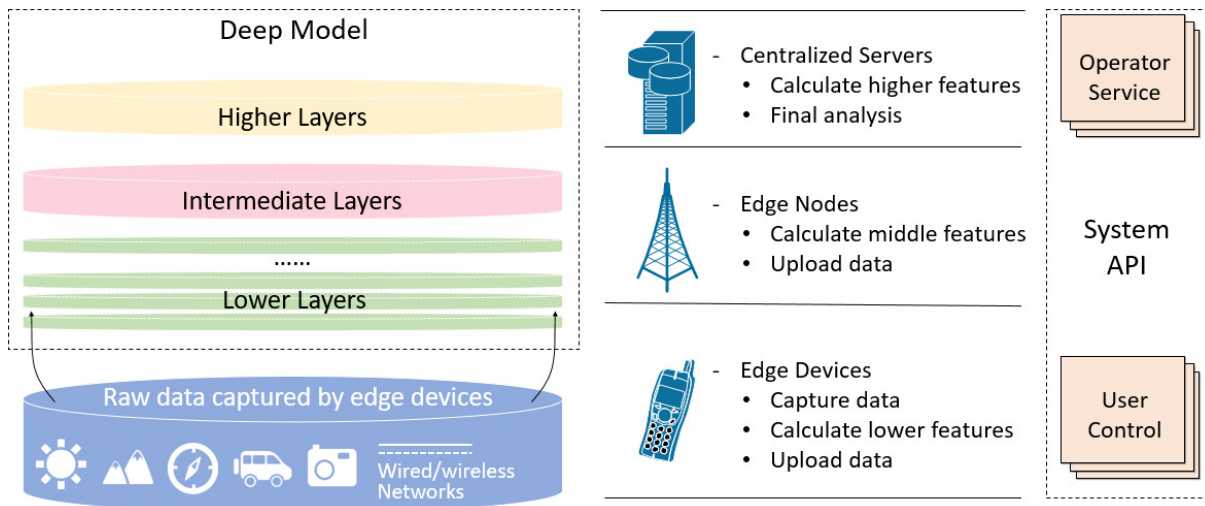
Deep Model

Higher Layers

Intermediate Layers

......

Lower Layers

Raw data captured by edge devices

Wired/wireless Networks

- Centralized Servers
• Calculate higher features
• Final analysis

- Edge Nodes
• Calculate middle features
• Upload data

- Edge Devices
• Capture data
• Calculate lower features
• Upload data

Operator Service

System API

User Control